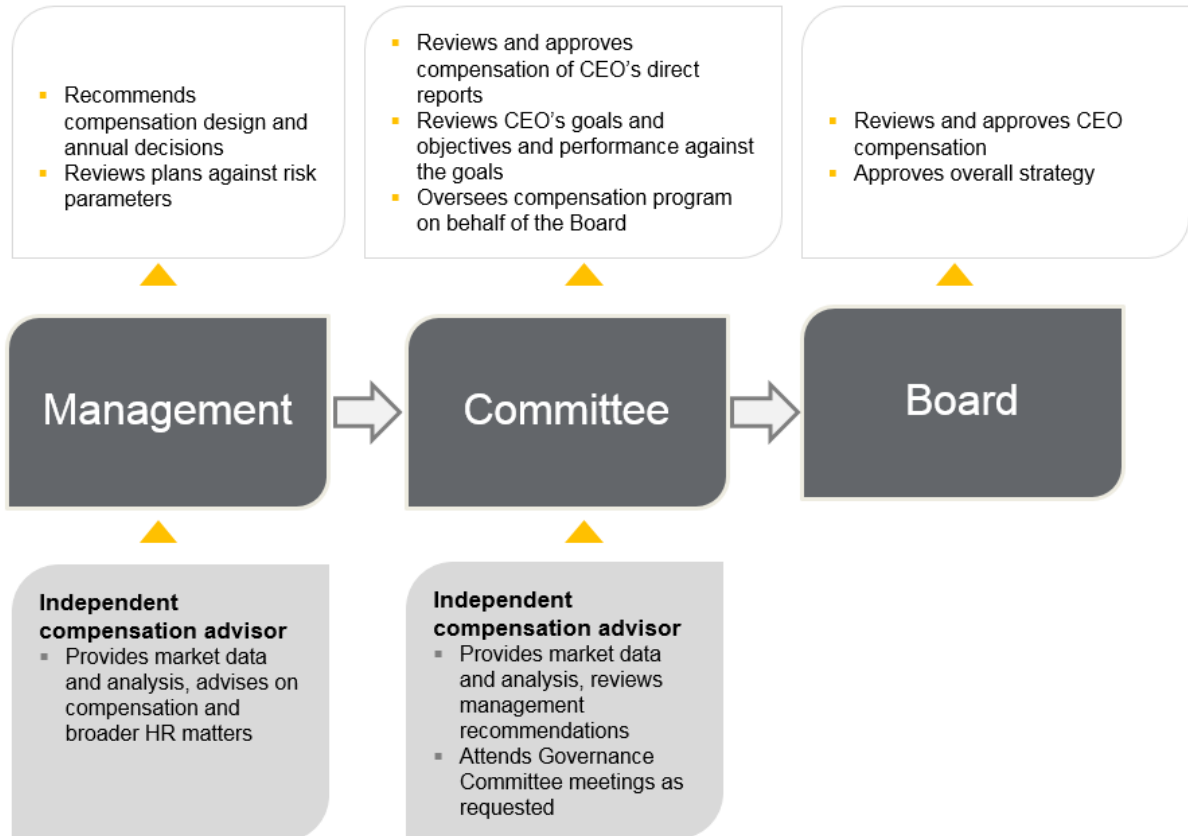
- Recommends compensation design and annual decisions
- Reviews plans against risk parameters

- Reviews and approves compensation of CEO's direct reports
- Reviews CEO's goals and objectives and performance against the goals
- Oversees compensation program on behalf of the Board

- Reviews and approves CEO compensation
- Approves overall strategy

Management

Committee

Board

Independent compensation advisor
- Provides market data and analysis, advises on compensation and broader HR matters

Independent compensation advisor
- Provides market data and analysis, reviews management recommendations
- Attends Governance Committee meetings as requested